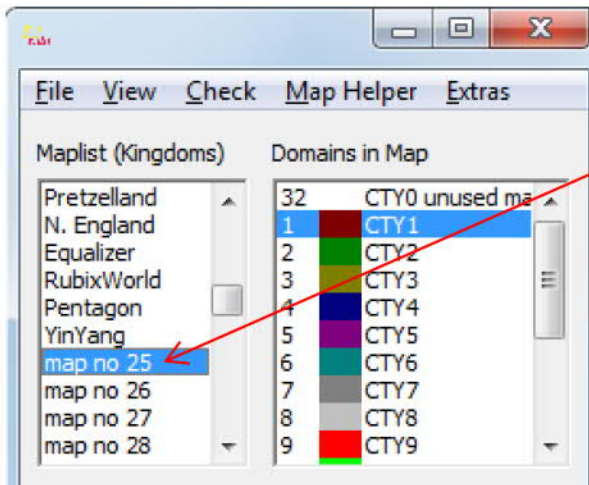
File View Check Map Helper Extras

Maplist (Kingdoms)

Pretzelland
N. England
Equalizer
RubixWorld
Pentagon
YinYang
map no 25
map no 26
map no 27
map no 28

Domains in Map

| | |
|---|---|
| 32 | CTY0 unused ma |
| 1 | CTY1 |
| 2 | CTY2 |
| 3 | CTY3 |
| 4 | CTY4 |
| 5 | CTY5 |
| 6 | CTY6 |
| 7 | CTY7 |
| 8 | CTY8 |
| 9 | CTY9 |